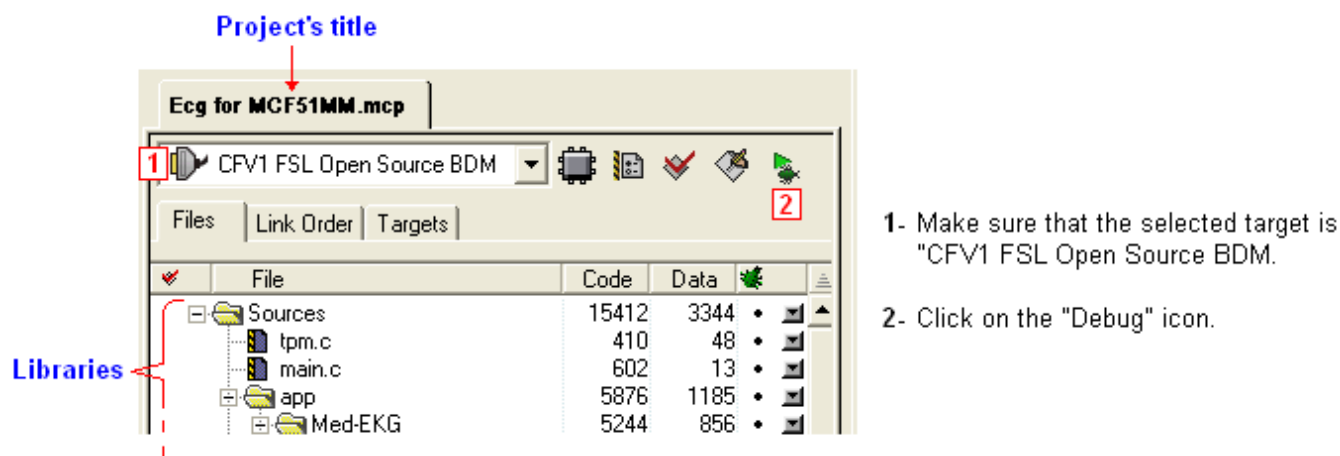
Project's title

Ecg for MCF51MM.mcp

1 CFV1 FSL Open Source BDM

2

Files | Link Order | Targets

| File | Code | Data |
|---|---|---|
| Sources | 15412 | 3344 |
| tpm.c | 410 | 48 |
| main.c | 602 | 13 |
| app | 5876 | 1185 |
| Med-EKG | 5244 | 856 |

Libraries

1- Make sure that the selected target is "CFV1 FSL Open Source BDM.

2- Click on the "Debug" icon.